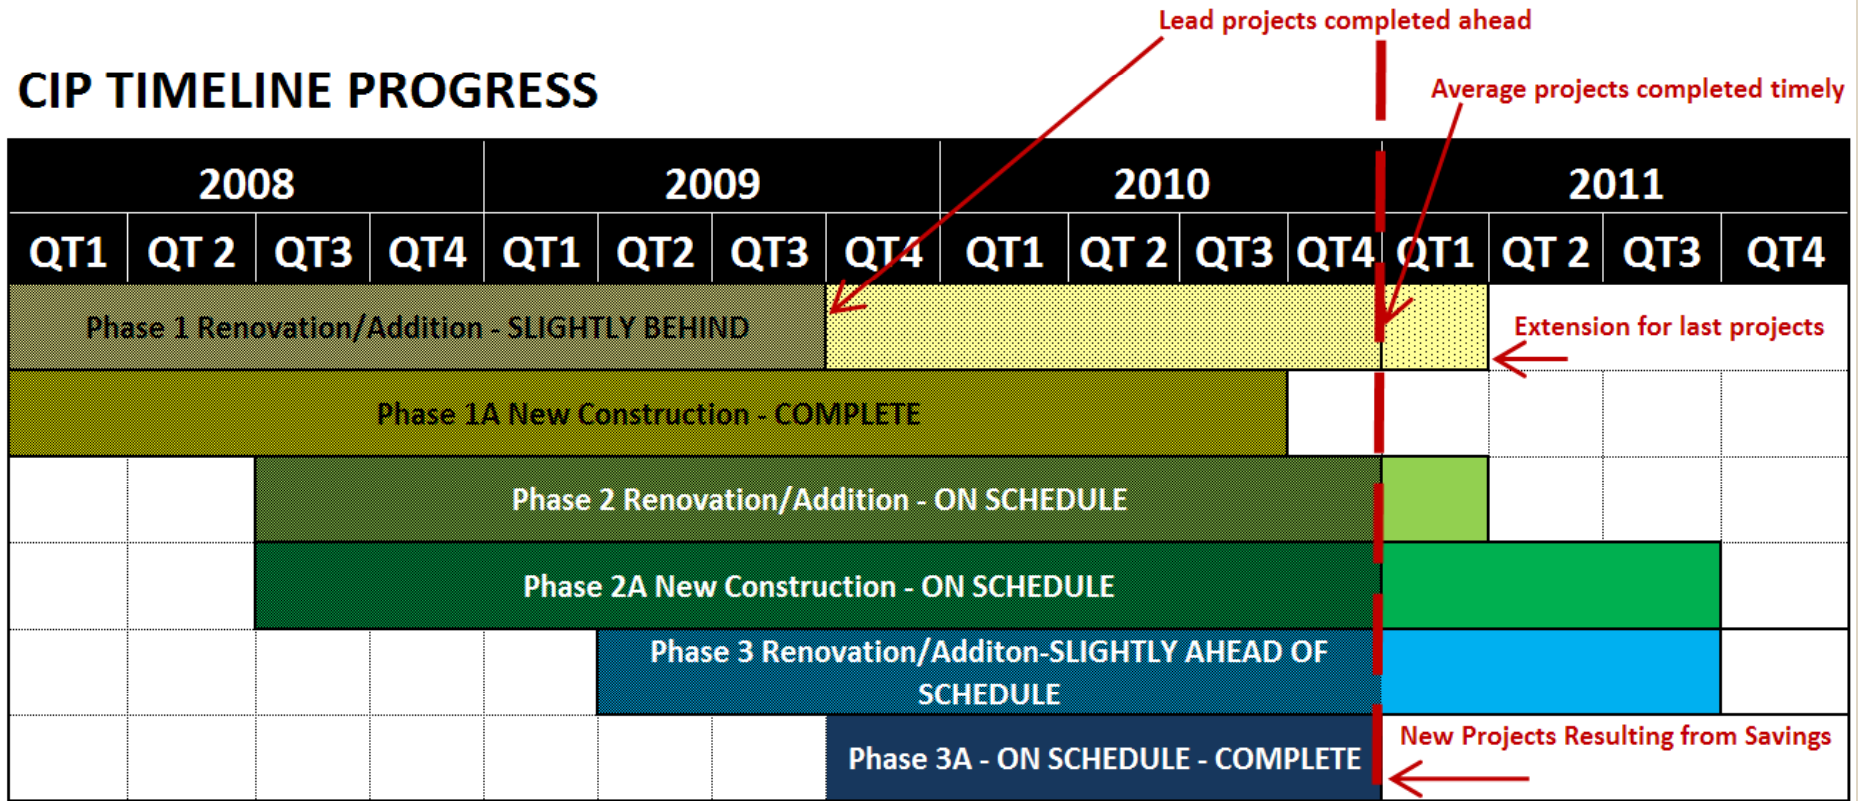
CIP TIMELINE PROGRESS

Lead projects completed ahead

Average projects completed timely

| 2008 | | | | 2009 | | | | 2010 | | | | 2011 | | | |
|---|---|---|---|---|---|---|---|---|---|---|---|---|---|---|---|
| QT1 | QT 2 | QT3 | QT4 | QT1 | QT2 | QT3 | QT4 | QT1 | QT 2 | QT3 | QT4 | QT1 | QT 2 | QT3 | QT4 |

Phase 1 Renovation/Addition - SLIGHTLY BEHIND

Extension for last projects

Phase 1A New Construction - COMPLETE

Phase 2 Renovation/Addition - ON SCHEDULE

Phase 2A New Construction - ON SCHEDULE

Phase 3 Renovation/Additon-SLIGHTLY AHEAD OF SCHEDULE

New Projects Resulting from Savings

Phase 3A - ON SCHEDULE - COMPLETE